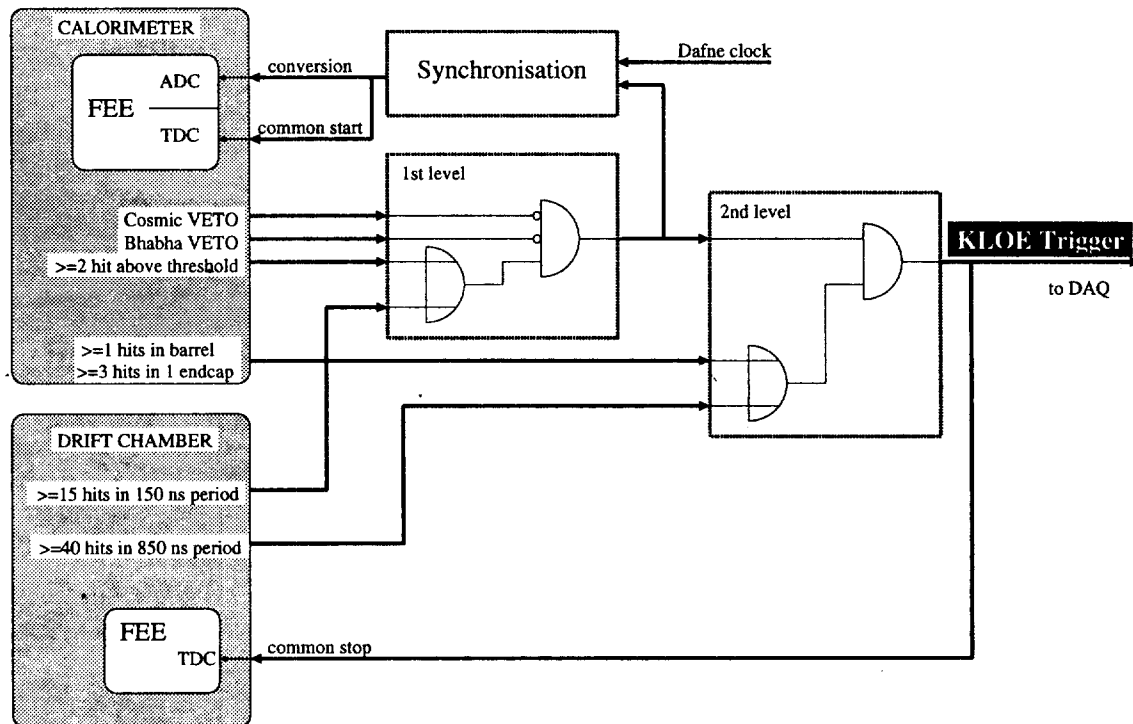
CALORIMETER

FEE

ADC

TDC

conversion

common start

Synchronisation

Dafne clock

1st level

Cosmic VETO

Bhabha VETO

>=2 hit above threshold

2nd level

KLOE Trigger

to DAQ

>=1 hits in barrel

>=3 hits in 1 endcap

DRIFT CHAMBER

>=15 hits in 150 ns period

>=40 hits in 850 ns period

FEE

TDC

common stop